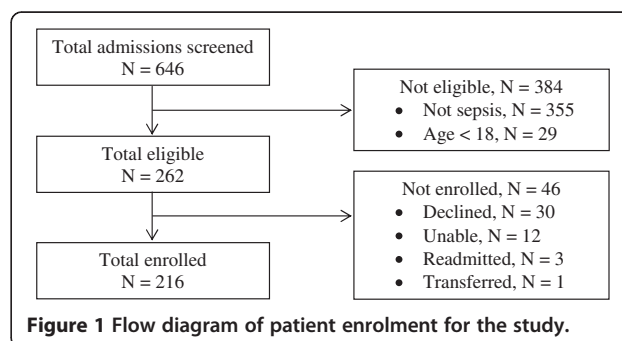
Total admissions screened
N = 646

Not eligible, N = 384
• Not sepsis, N = 355
• Age < 18, N = 29

Total eligible
N = 262

Not enrolled, N = 46
• Declined, N = 30
• Unable, N = 12
• Readmitted, N = 3
• Transferred, N = 1

Total enrolled
N = 216

Figure 1 Flow diagram of patient enrolment for the study.